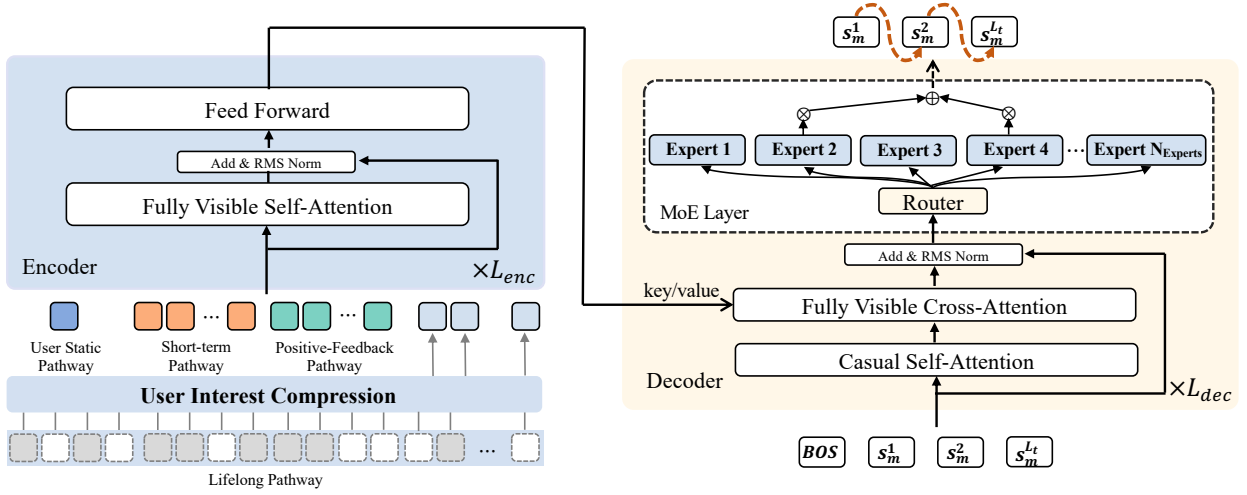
$s_m^1$ $s_m^2$ $s_m^{L_t}$

Feed Forward

Add & RMS Norm

Fully Visible Self-Attention

Encoder

$\times L_{enc}$

User Static Pathway

Short-term Pathway

...

Positive-Feedback Pathway

...

User Interest Compression

...

Lifelong Pathway

MoE Layer

Expert 1

Expert 2

Expert 3

Expert 4

...

Expert $N_{Experts}$

Router

Add & RMS Norm

key/value

Fully Visible Cross-Attention

Casual Self-Attention

Decoder

$\times L_{dec}$

$BOS$ $s_m^1$ $s_m^2$ $s_m^{L_t}$